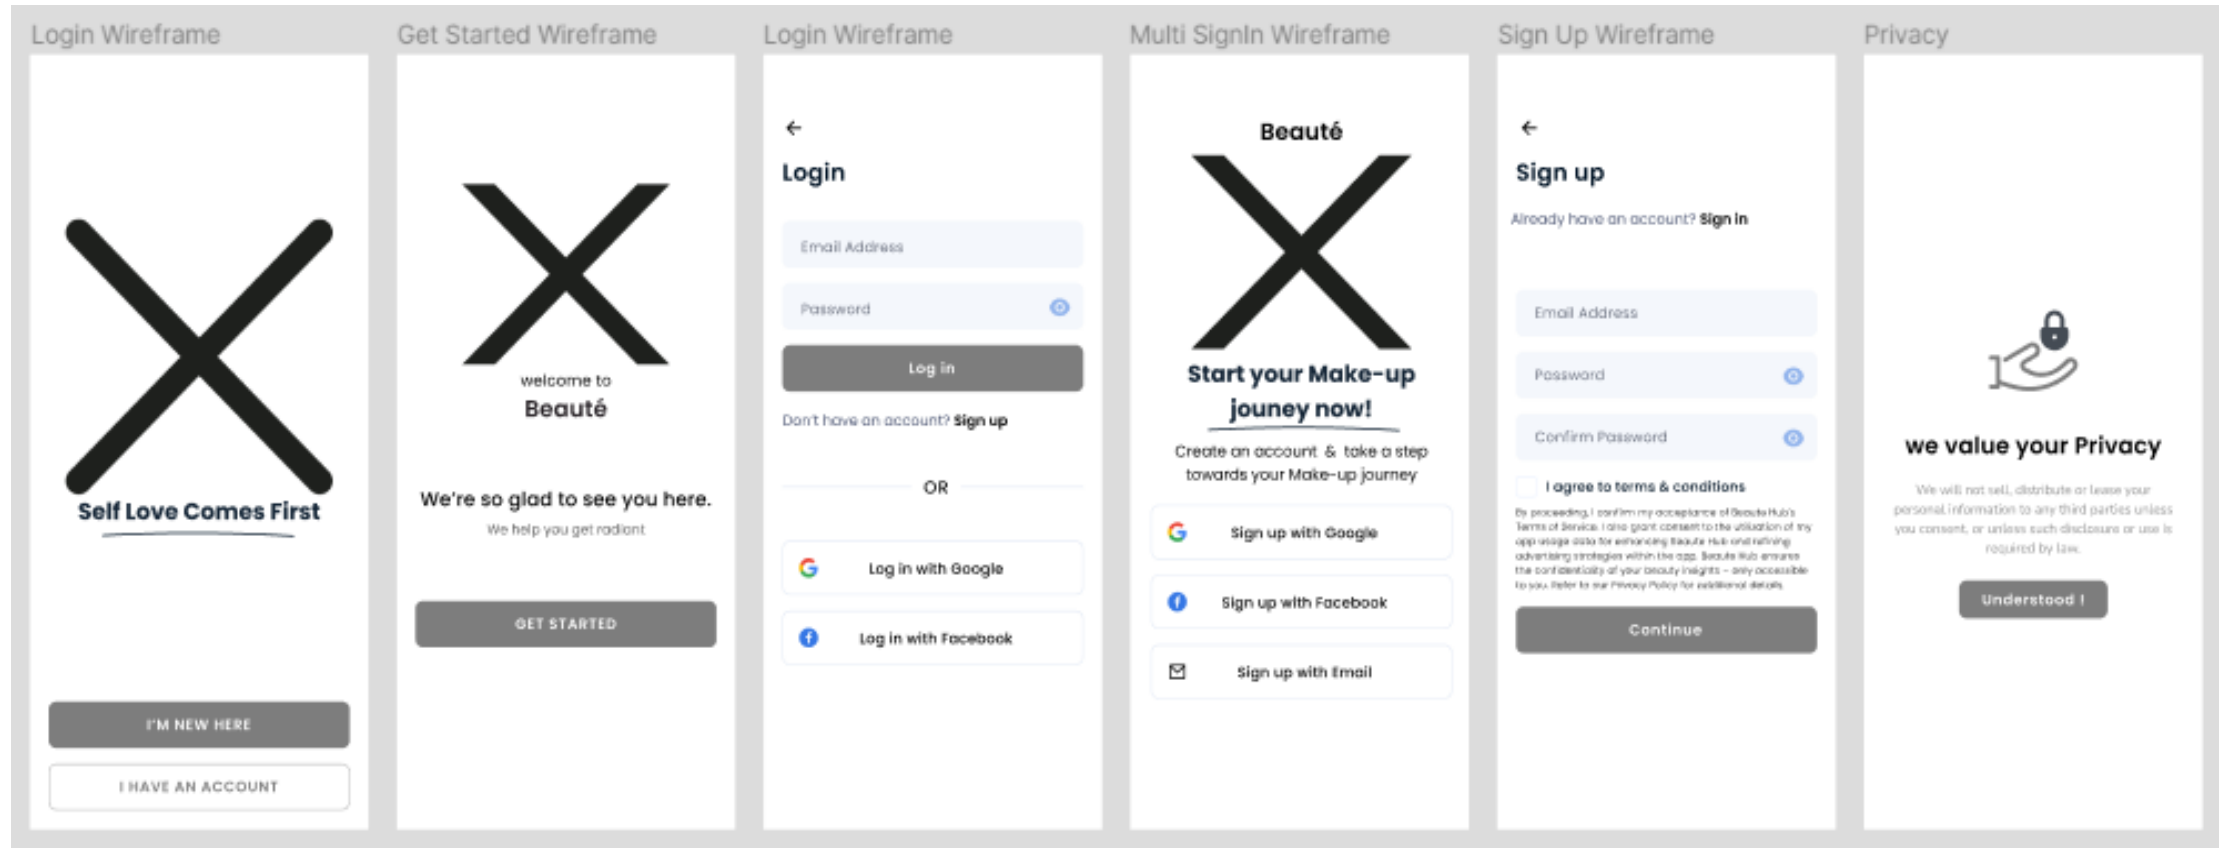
Login Wireframe

Self Love Comes First

I'M NEW HERE

I HAVE AN ACCOUNT

Get Started Wireframe

welcome to

Beauté

We're so glad to see you here.

We help you get radiant

GET STARTED

Login Wireframe

←

Login

Email Address

Password

Log in

Don't have an account? Sign up

OR

Log in with Google

Log in with Facebook

Multi SignIn Wireframe

Beauté

Start your Make-up jouney now!

Create an account & take a step towards your Make-up journey

Sign up with Google

Sign up with Facebook

Sign up with Email

Sign Up Wireframe

←

Sign up

Already have an account? Sign In

Email Address

Password

Confirm Password

I agree to terms & conditions

By proceeding, I confirm my acceptance of Beaute Hub's Terms of Service. I also grant consent to the utilization of my app usage data for enhancing Beaute Hub and refining advertising strategies within the app. Beaute Hub ensures the confidentiality of your beauty insights – any accessible to you. Refer to our Privacy Policy for additional details.

Continue

Privacy

we value your Privacy

We will not sell, distribute or lease your personal information to any third parties unless you consent, or unless such disclosure or use is required by law.

Understood !